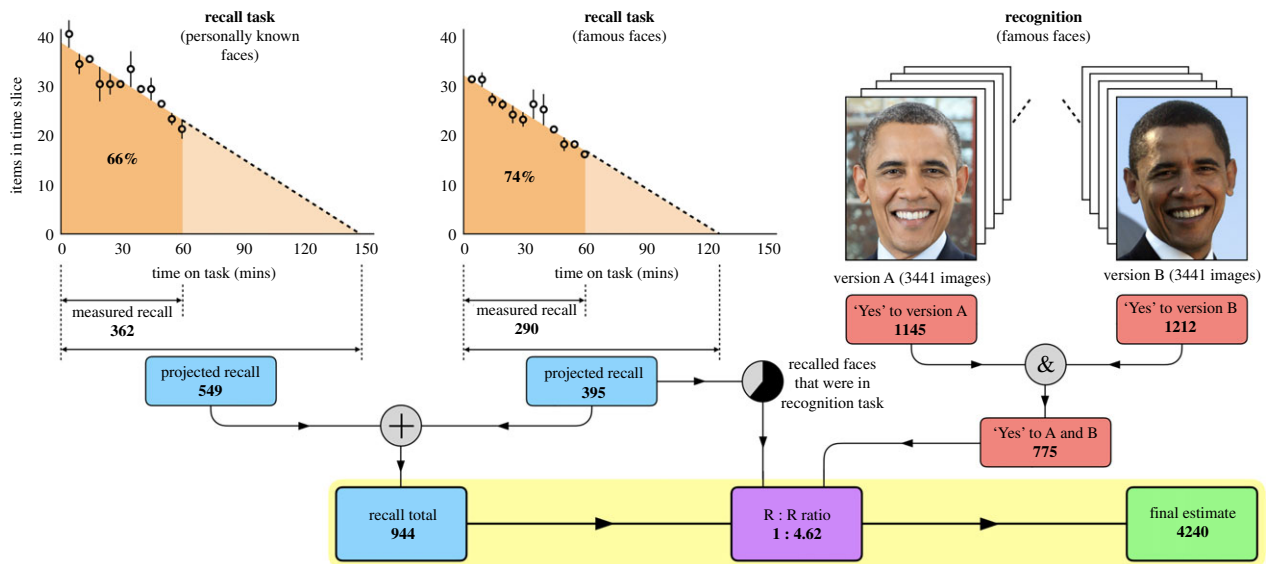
recall task
(personally known faces)

items in time slice

40
30
20
10
0

66%

0 30 60 90 120 150
time on task (mins)

measured recall
362

projected recall
549

recall task
(famous faces)

40
30
20
10
0

74%

0 30 60 90 120 150
time on task (mins)

measured recall
290

projected recall
395

recalled faces that were in recognition task

recognition
(famous faces)

version A (3441 images)

version B (3441 images)

'Yes' to version A
1145

'Yes' to version B
1212

&

'Yes' to A and B
775

+

recall total
944

R : R ratio
1 : 4.62

final estimate
4240